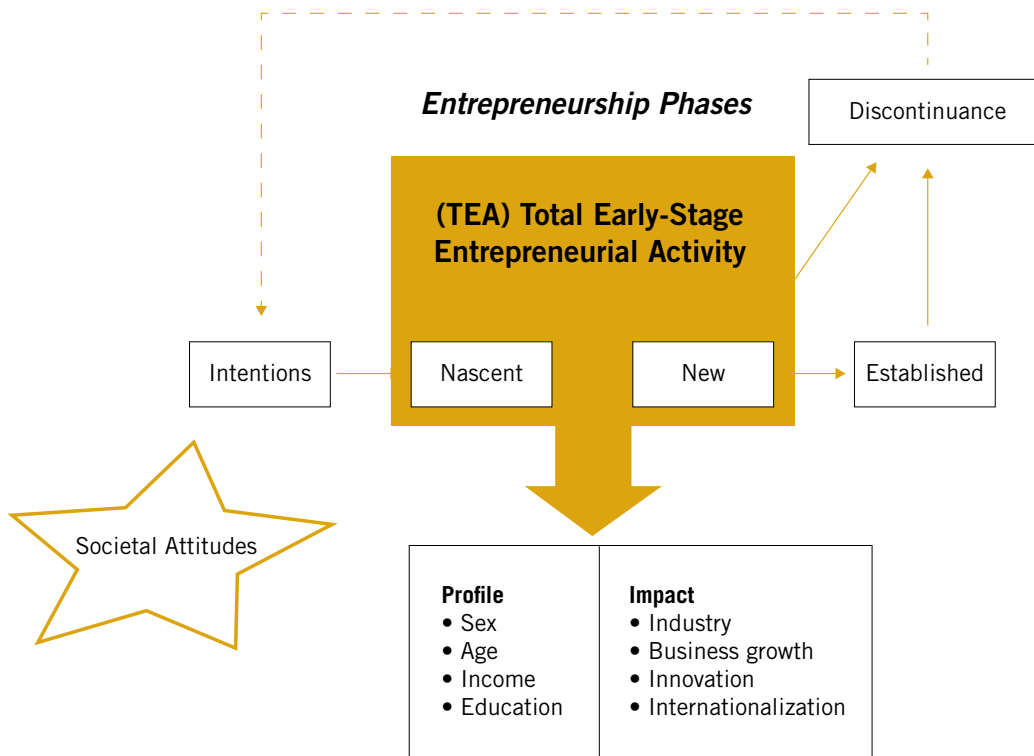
Entrepreneurship Phases

Discontinuance

(TEA) Total Early-Stage Entrepreneurial Activity

Intentions

Nascent

New

Established

Societal Attitudes

| Profile | Impact |
|---|---|
| • Sex<br>• Age<br>• Income<br>• Education | • Industry<br>• Business growth<br>• Innovation<br>• Internationalization |